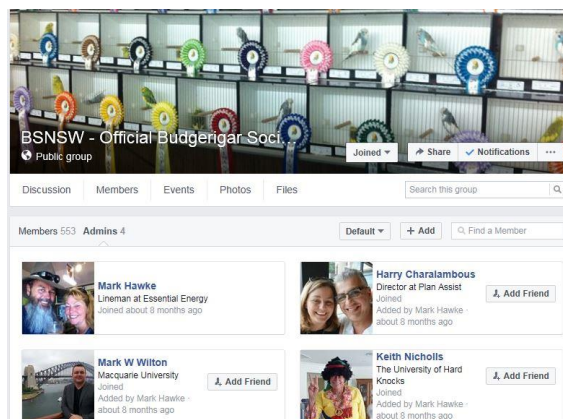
BSNSW - Official Budgerigar Soci...
Public group

Joined ▾
Share
✓ Notifications
···

Discussion
Members
Events
Photos
Files

Search this group

Members 553 Admins 4

Default ▾
+ Add
Find a Member

Mark Hawke
Lineman at Essential Energy
Joined about 8 months ago

Harry Charalambous
Director at Plan Assist
Joined
Added by Mark Hawke · about 8 months ago
Add Friend

Mark W Wilton
Macquarie University
Joined
Added by Mark Hawke · about 8 months ago
Add Friend

Keith Nicholls
The University of Hard Knocks
Joined
Added by Mark Hawke · about 8 months ago
Add Friend